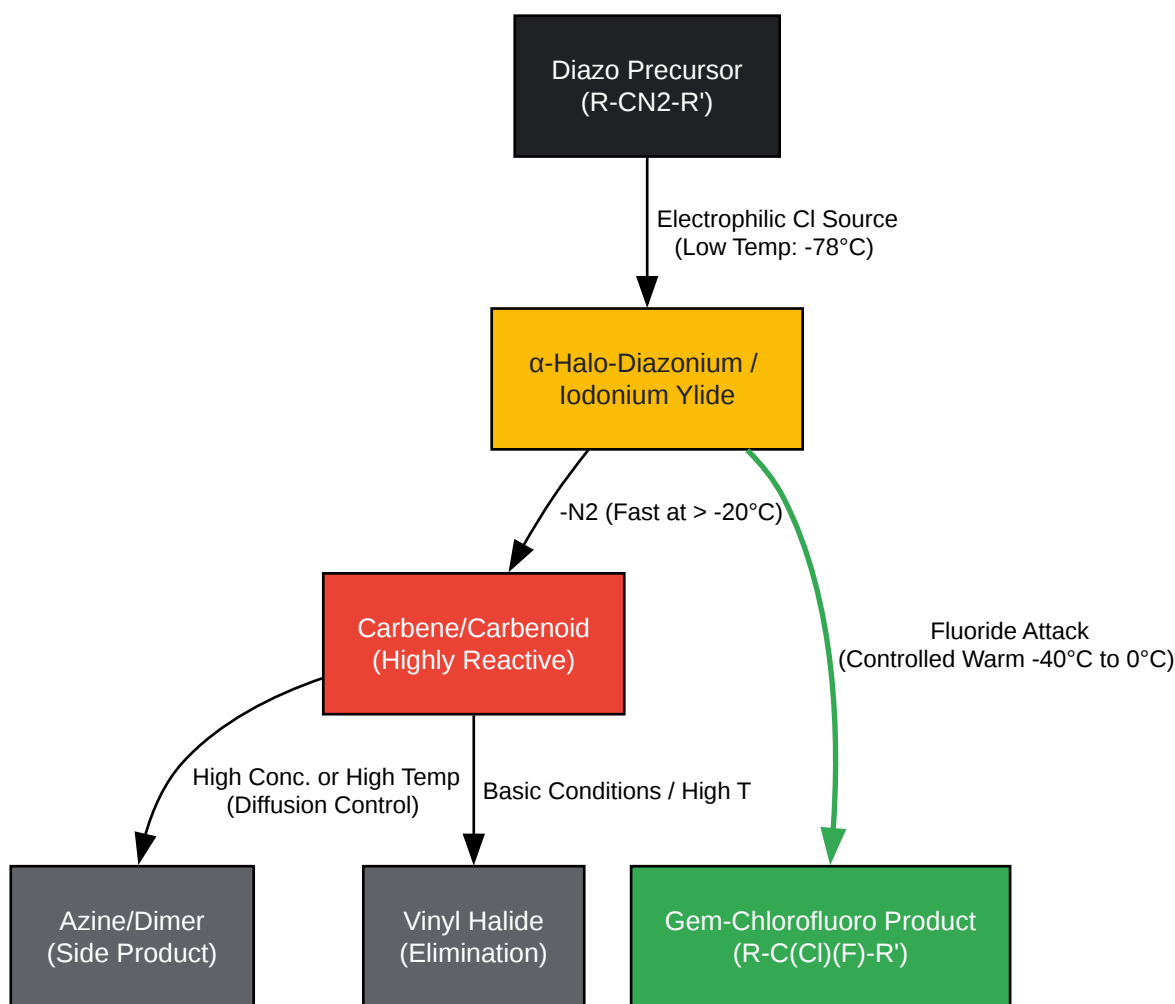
Diazo Precursor
(R-CN2-R')

Electrophilic Cl Source
(Low Temp: -78°C)

α-Halo-Diazonium /
Iodonium Ylide

-N2 (Fast at > -20°C)

Fluoride Attack
(Controlled Warm -40°C to 0°C)

Carbene/Carbenoid
(Highly Reactive)

High Conc. or High Temp
(Diffusion Control)

Basic Conditions / High T

Azine/Dimer
(Side Product)

Vinyl Halide
(Elimination)

Gem-Chlorofluoro Product
(R-C(Cl)(F)-R')